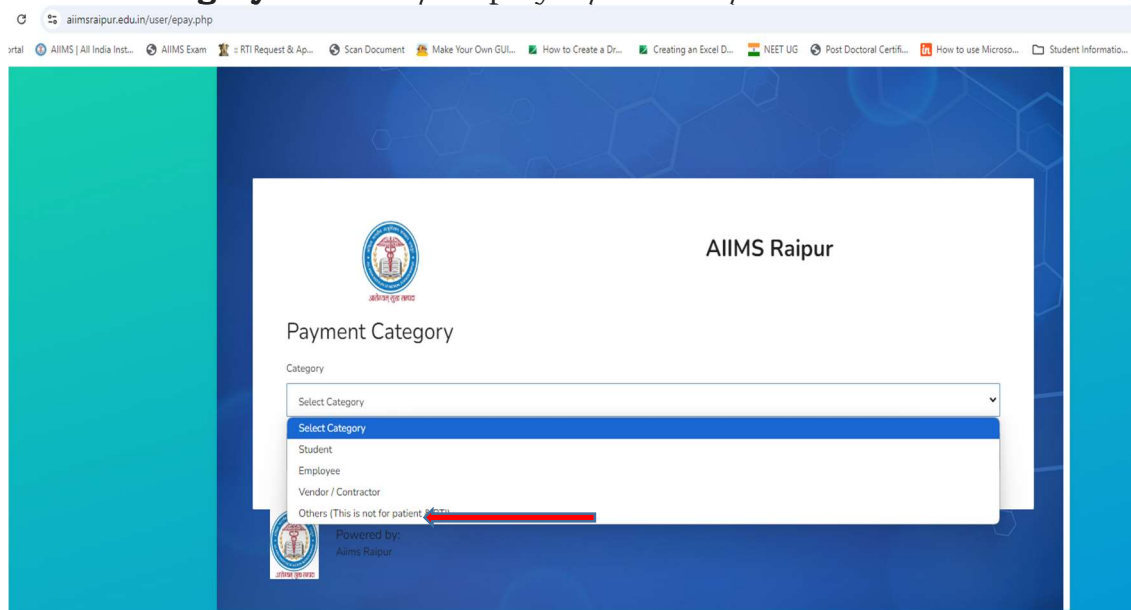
aiimsraipur.edu.in/user/epay.php

ortal AIIMS | All India Inst... AIIMS Exam :: RTI Request & Ap... Scan Document Make Your Own GUI... How to Create a Dr... Creating an Excel D... NEET UG Post Doctoral Certifi... How to use Microso... Student Informatio...

AIIMS Raipur

Payment Category

Category

Select Category

Select Category
Student
Employee
Vendor / Contractor
Others (This is not for patient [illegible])

Powered by:
Aiims Raipur